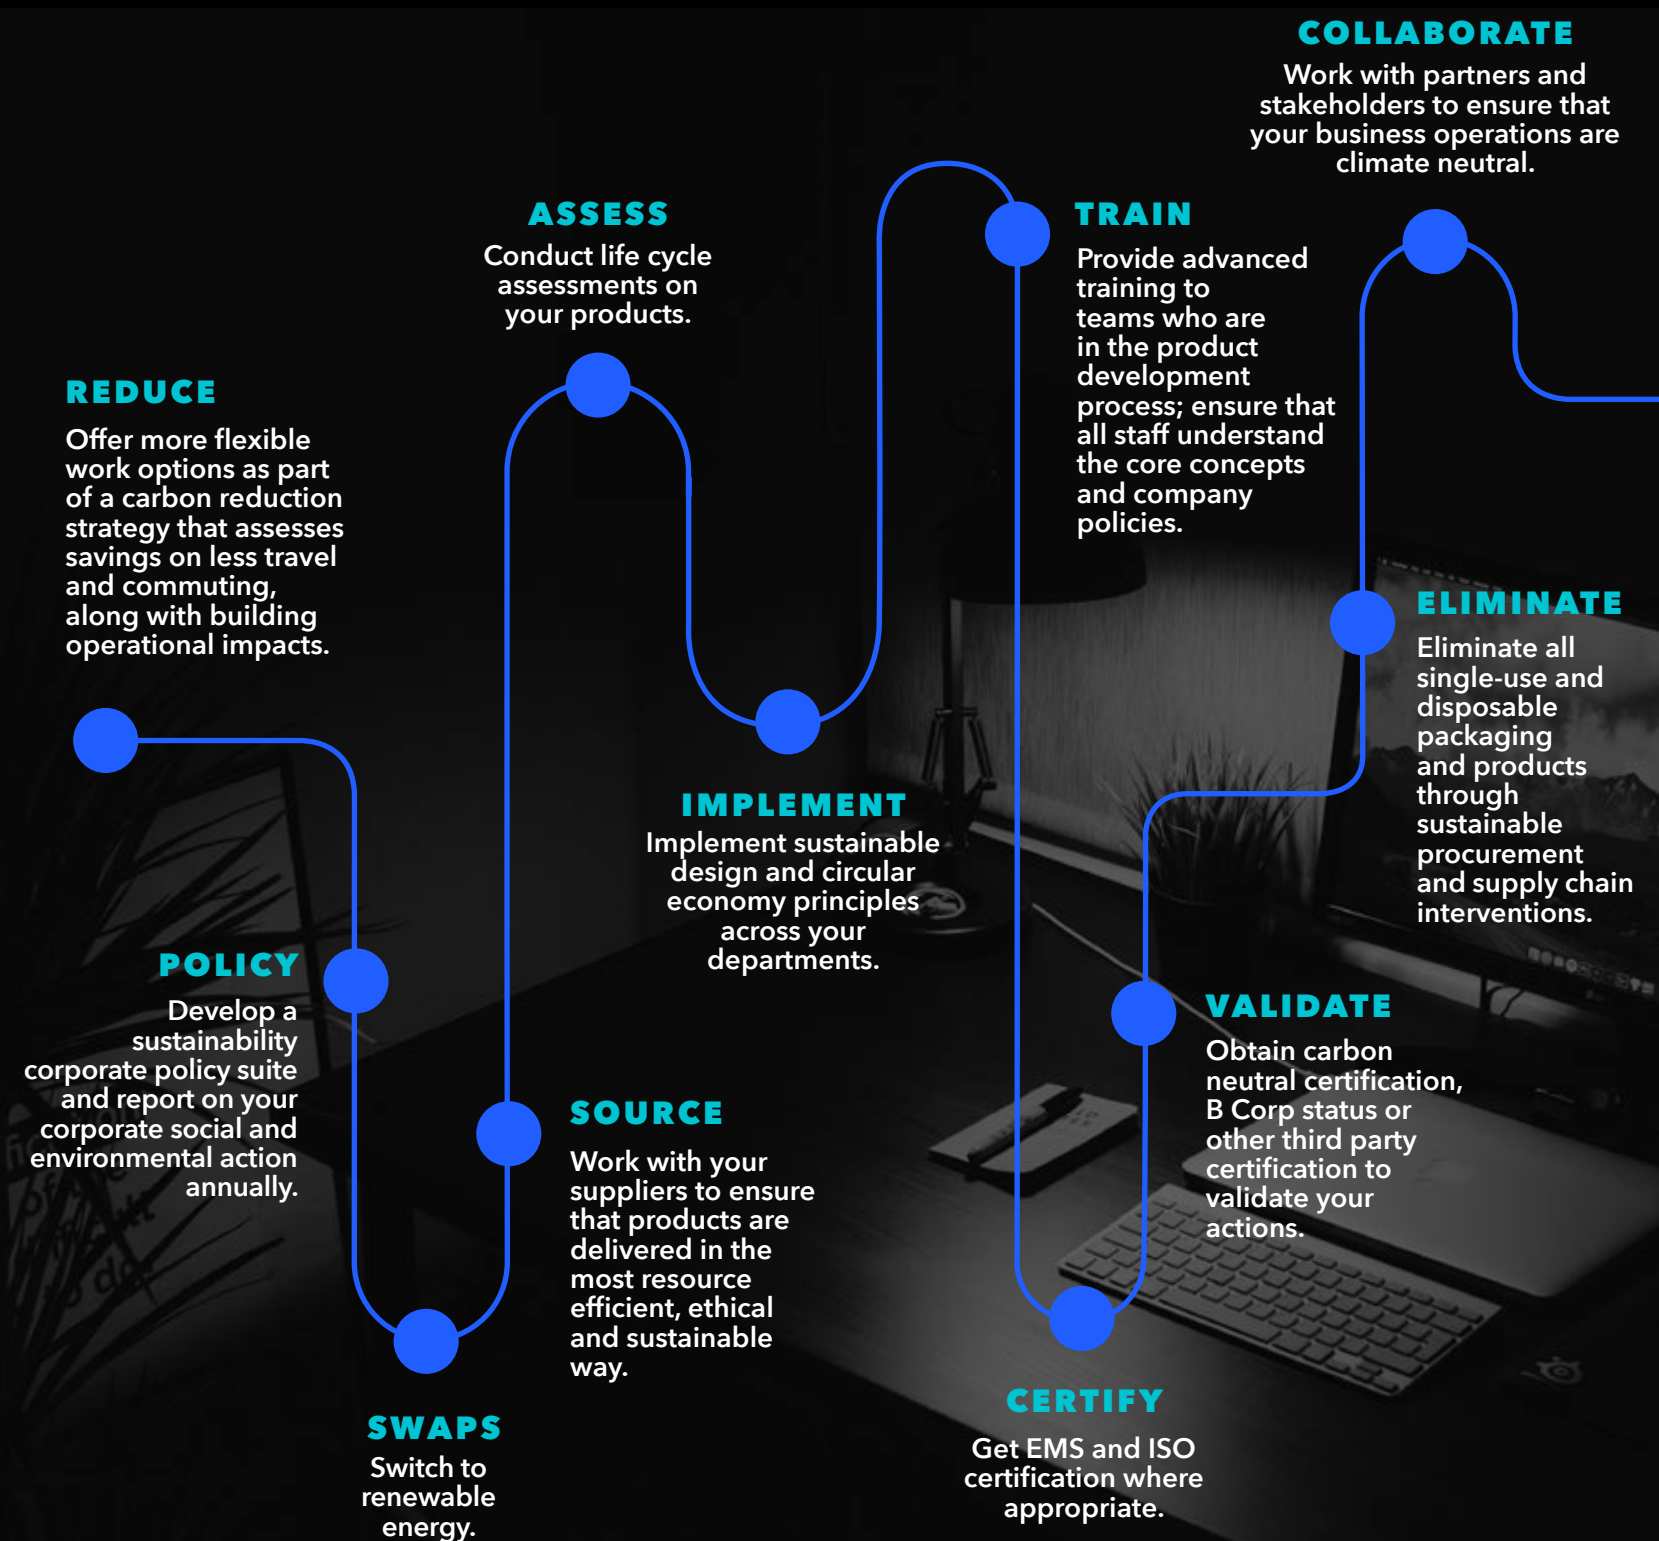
COLLABORATE
Work with partners and stakeholders to ensure that your business operations are climate neutral.

ASSESS
Conduct life cycle assessments on your products.

TRAIN
Provide advanced training to teams who are in the product development process; ensure that all staff understand the core concepts and company policies.

REDUCE
Offer more flexible work options as part of a carbon reduction strategy that assesses savings on less travel and commuting, along with building operational impacts.

ELIMINATE
Eliminate all single-use and disposable packaging and products through sustainable procurement and supply chain interventions.

IMPLEMENT
Implement sustainable design and circular economy principles across your departments.

POLICY
Develop a sustainability corporate policy suite and report on your corporate social and environmental action annually.

VALIDATE
Obtain carbon neutral certification, B Corp status or other third party certification to validate your actions.

SOURCE
Work with your suppliers to ensure that products are delivered in the most resource efficient, ethical and sustainable way.

CERTIFY
Get EMS and ISO certification where appropriate.

SWAPS
Switch to renewable energy.